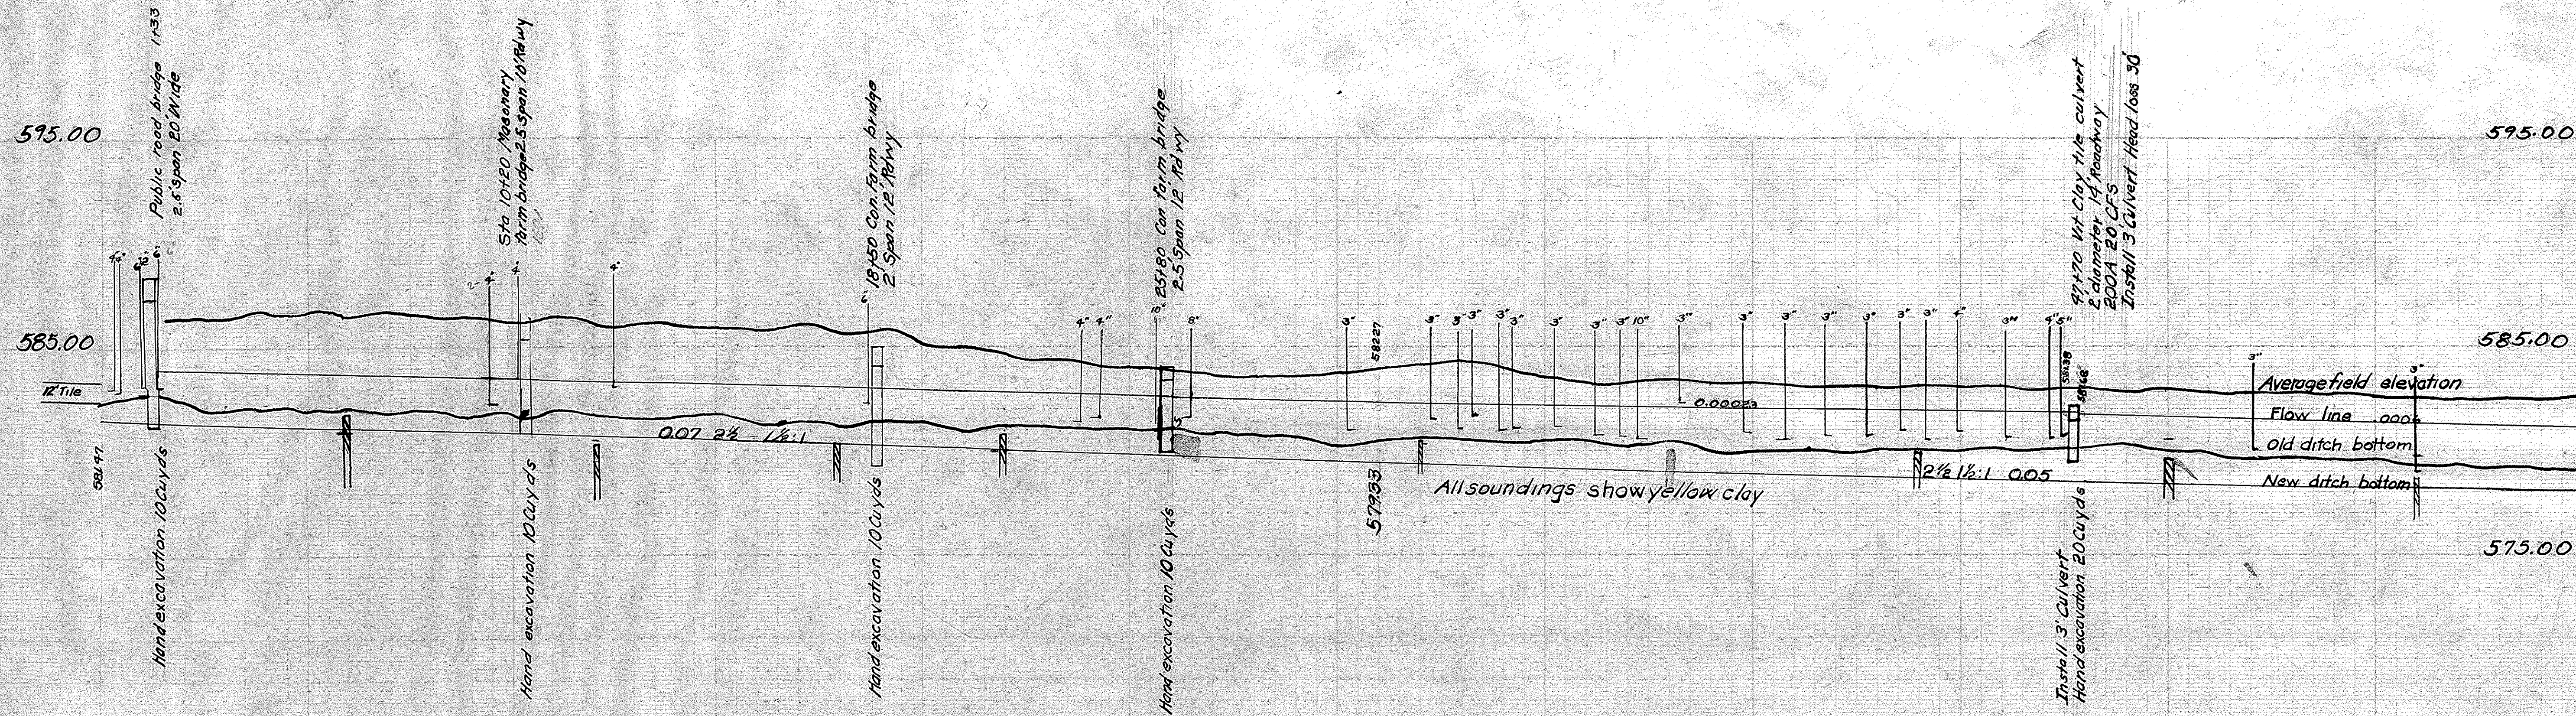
595.00

Public road bridge 1.33
2.5' span 20' Wide

Sta 10+20 Masonary
farm bridge 2.5 span 10' Rdwy

18+50 Con. farm bridge
2' Span 12' Rdwy

25+80 Con. farm bridge
2.5' Span 12' Rdwy

47+70 Vit. Clay tile culvert
2' diameter 14' Roadway
200A 20 CFS
Install 3' Culvert Head loss 30'

595.00

4" 3" 6"
2-4" 4" 4"
6"
4" 4"
3" 8"
3" 3" 3" 3" 3" 3" 3" 3" 10" 3" 3" 3" 3" 3" 4" 3" 5" 3"

585.00

585.00

12" Tile

58327

0.00023

580.38

581.68

Average field elevation

Flow line 0.006

Old ditch bottom

New ditch bottom

0.07 $2\frac{1}{2}$ - $1\frac{1}{2}$:1

$2\frac{1}{2}$ $1\frac{1}{2}$:1 0.05

581.47

579.33

All soundings show yellow clay

575.00

Hand excavation 10 Cu yds

Hand excavation 10 Cu yds

Hand excavation 10 Cu yds

Hand excavation 10 Cu yds

Install 3' Culvert
Hand excavation 20 Cu yds